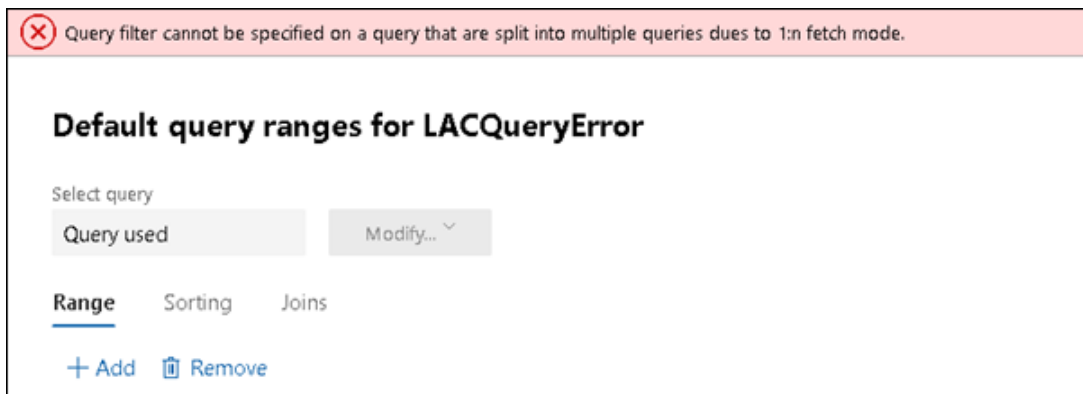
Query filter cannot be specified on a query that are split into multiple queries dues to 1:n fetch mode.

Default query ranges for LACQueryError

Select query

Query used

Modify...

Range Sorting Joins

+ Add Remove